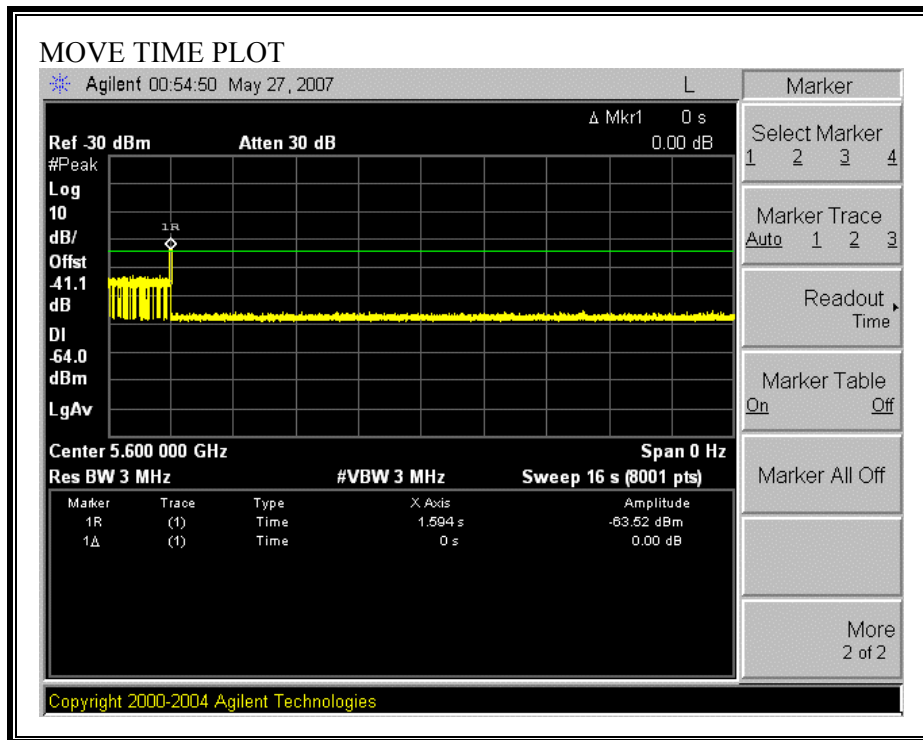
MOVE TIME PLOT

Agilent 00:54:50 May 27, 2007 L

Marker

Δ Mkr1 0 s
Ref -30 dBm Atten 30 dB 0.00 dB
#Peak
Log
10
dB/
Offst
41.1
dB
Dl
-64.0
dBm
LgAv

1R

Center 5.600 000 GHz Span 0 Hz
Res BW 3 MHz #VBW 3 MHz Sweep 16 s (8001 pts)

| Marker | Trace | Type | X Axis | Amplitude |
|---|---|---|---|---|
| 1R | (1) | Time | 1.594 s | -63.52 dBm |
| 1Δ | (1) | Time | 0 s | 0.00 dB |

Select Marker
1 2 3 4

Marker Trace
Auto 1 2 3

Readout
Time

Marker Table
On Off

Marker All Off

More
2 of 2

Copyright 2000-2004 Agilent Technologies